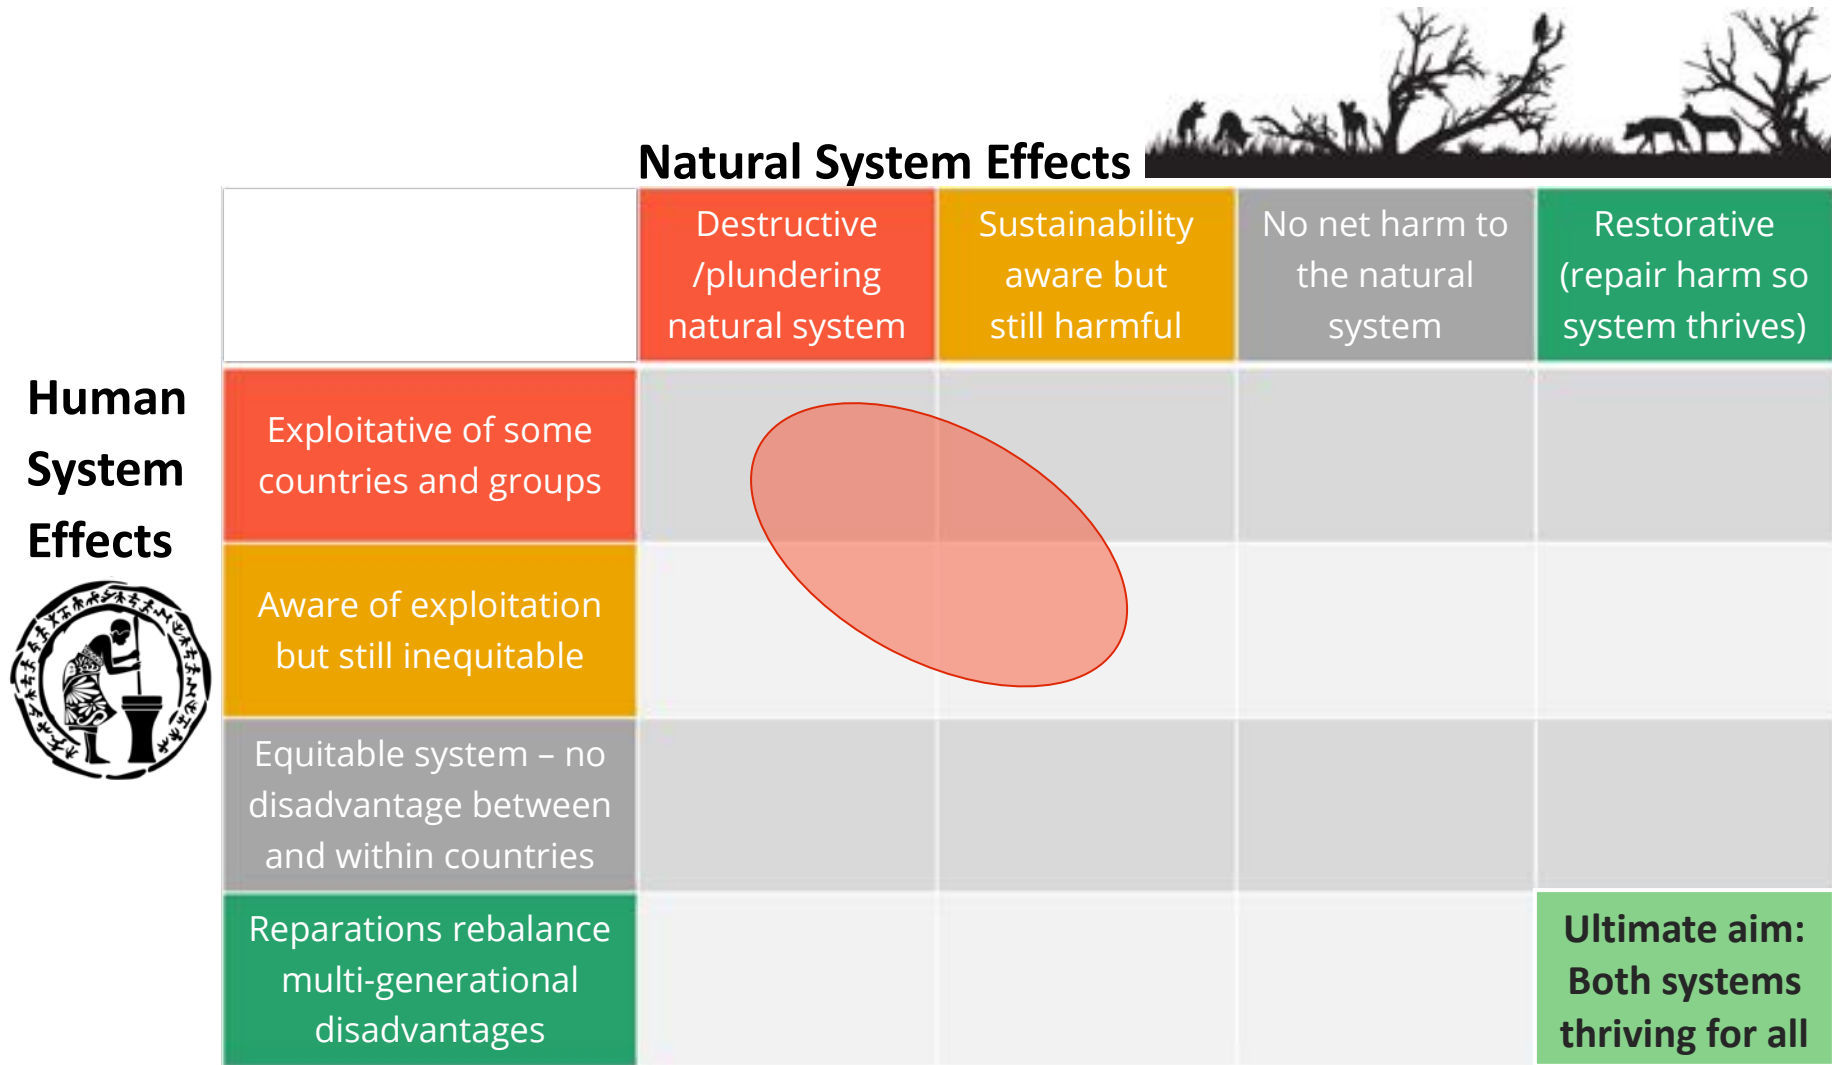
Natural System Effects

Human System Effects

| | Destructive /plundering natural system | Sustainability aware but still harmful | No net harm to the natural system | Restorative (repair harm so system thrives) |
|---|---|---|---|---|
| Exploitative of some countries and groups | | | | |
| Aware of exploitation but still inequitable | | | | |
| Equitable system – no disadvantage between and within countries | | | | |
| Reparations rebalance multi-generational disadvantages | | | | Ultimate aim: Both systems thriving for all |